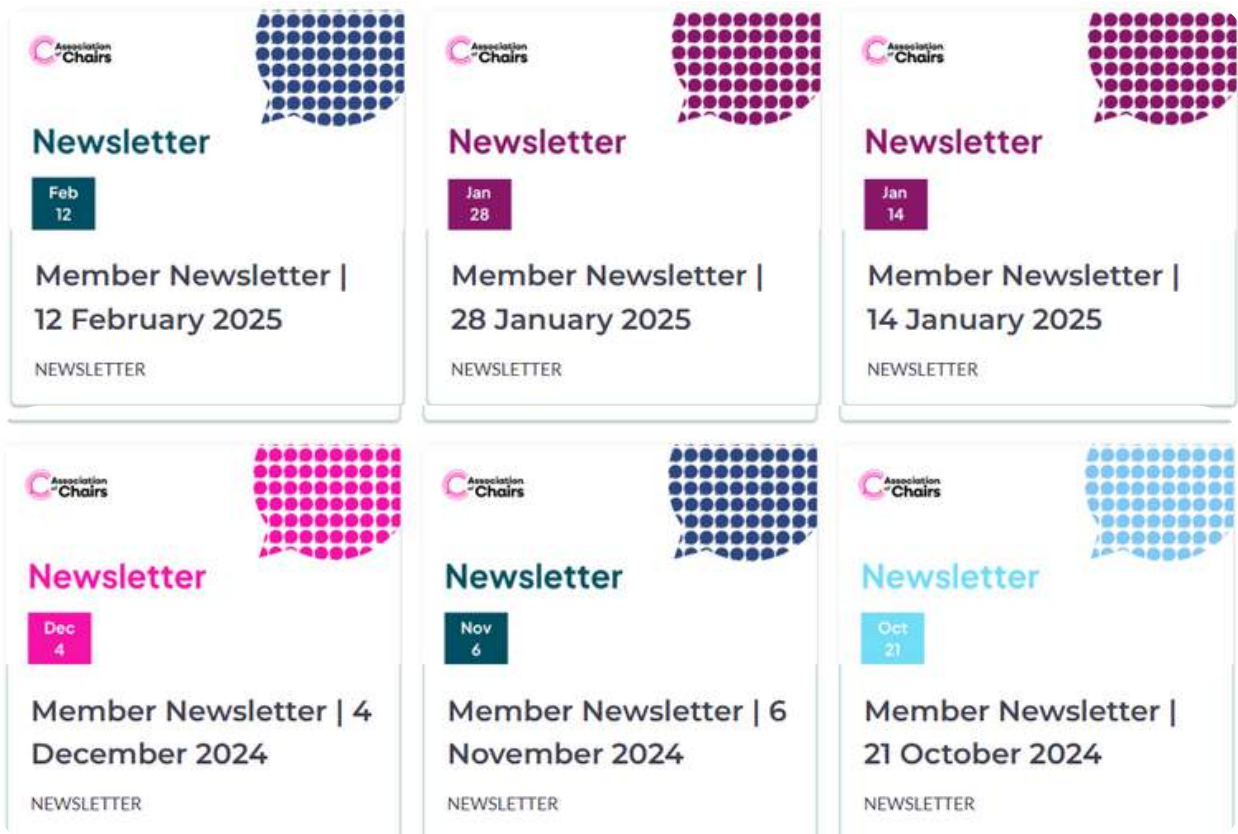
Association of Chairs

Newsletter

Feb 12

Member Newsletter | 12 February 2025

NEWSLETTER

Association of Chairs

Newsletter

Jan 28

Member Newsletter | 28 January 2025

NEWSLETTER

Association of Chairs

Newsletter

Jan 14

Member Newsletter | 14 January 2025

NEWSLETTER

Association of Chairs

Newsletter

Dec 4

Member Newsletter | 4 December 2024

NEWSLETTER

Association of Chairs

Newsletter

Nov 6

Member Newsletter | 6 November 2024

NEWSLETTER

Association of Chairs

Newsletter

Oct 21

Member Newsletter | 21 October 2024

NEWSLETTER